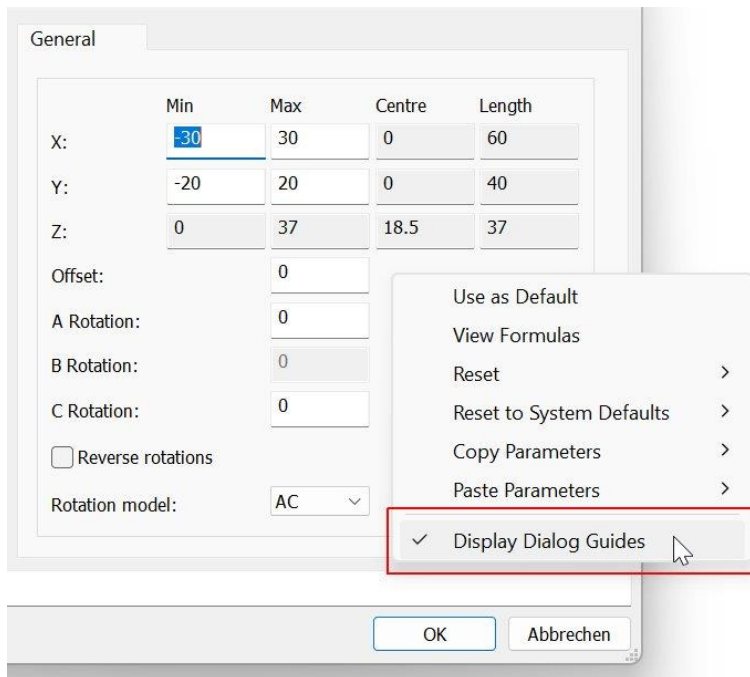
General

|  | Min | Max | Centre | Length |
|---|---|---|---|---|
| X: | -30 | 30 | 0 | 60 |
| Y: | -20 | 20 | 0 | 40 |
| Z: | 0 | 37 | 18.5 | 37 |

Offset: 0

A Rotation: 0

B Rotation: 0

C Rotation: 0

Reverse rotations

Rotation model: AC

Use as Default
View Formulas
Reset
Reset to System Defaults
Copy Parameters
Paste Parameters
✓ Display Dialog Guides

OK
Abbrechen